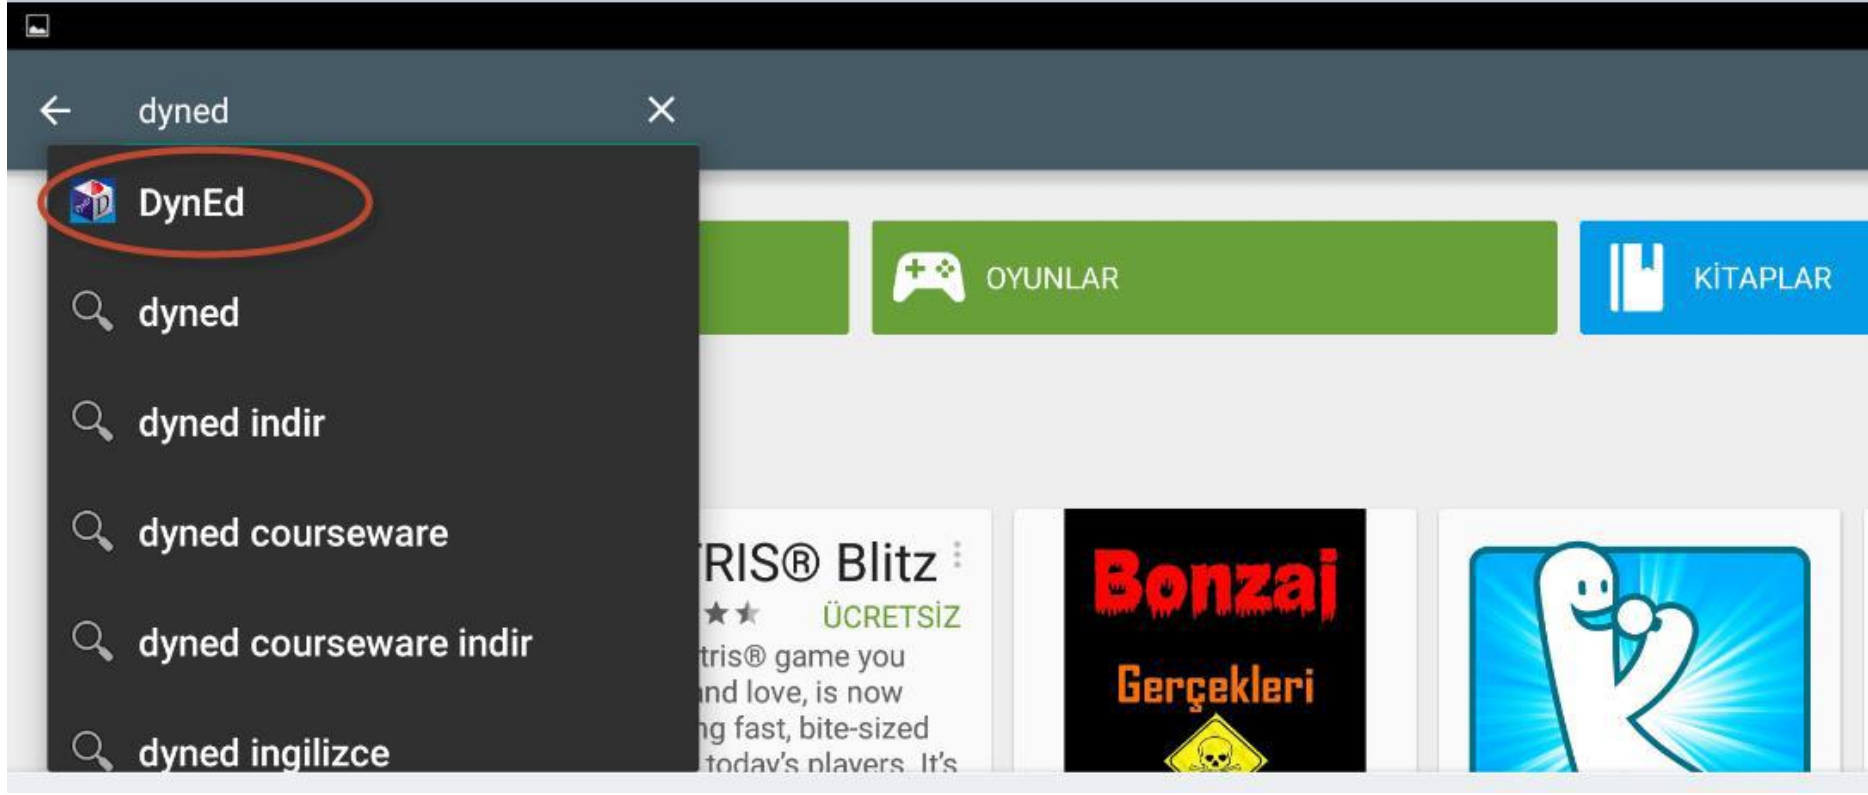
dyned

DynEd

dyned

dyned indir

dyned courseware

dyned courseware indir

dyned ingilizce

OYUNLAR

KİTAPLAR

RIS® Blitz

ÜCRETSİZ

tris® game you nd love, is now ng fast, bite-sized today's players. It's

Bonzai

Gerçekleri